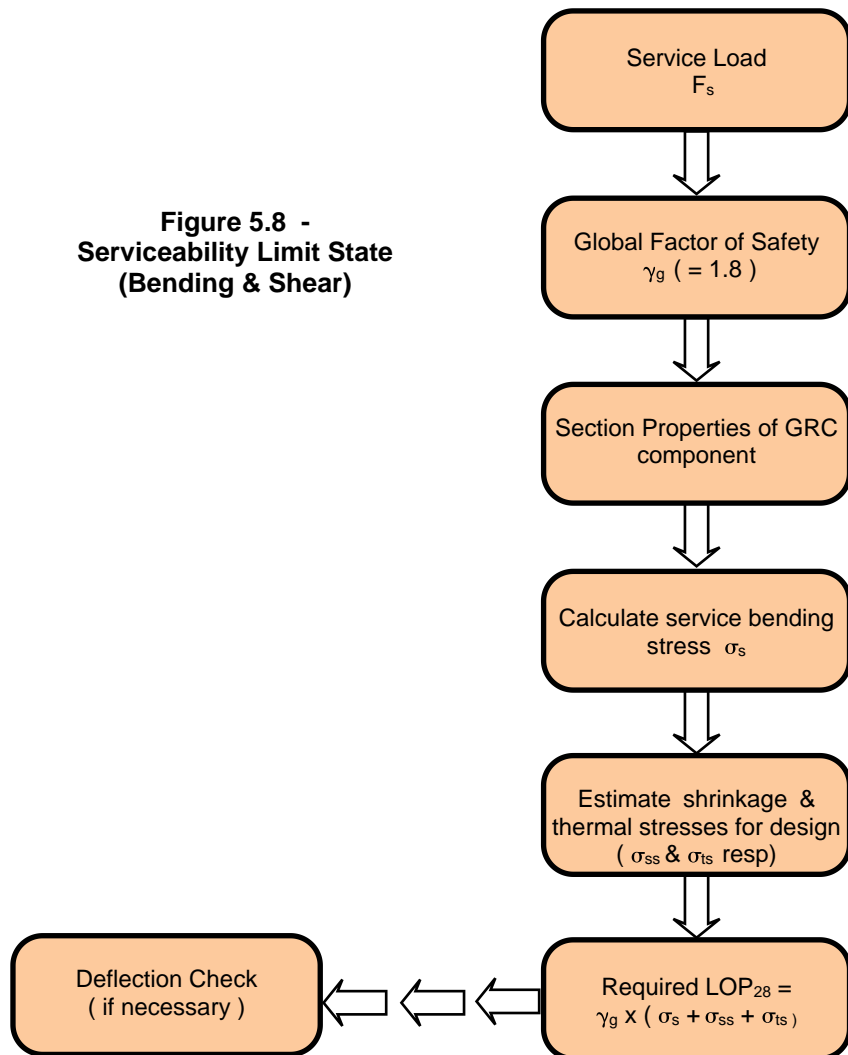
Figure 5.8 - Serviceability Limit State (Bending & Shear)

Service Load $F_s$

Global Factor of Safety $\gamma_g$ ( = 1.8 )

Section Properties of GRC component

Calculate service bending stress $\sigma_s$

Estimate shrinkage & thermal stresses for design ( $\sigma_{ss}$ & $\sigma_{ts}$ resp)

Required $LOP_{28}$ = $\gamma_g$ x ( $\sigma_s + \sigma_{ss} + \sigma_{ts}$ )

Deflection Check ( if necessary )